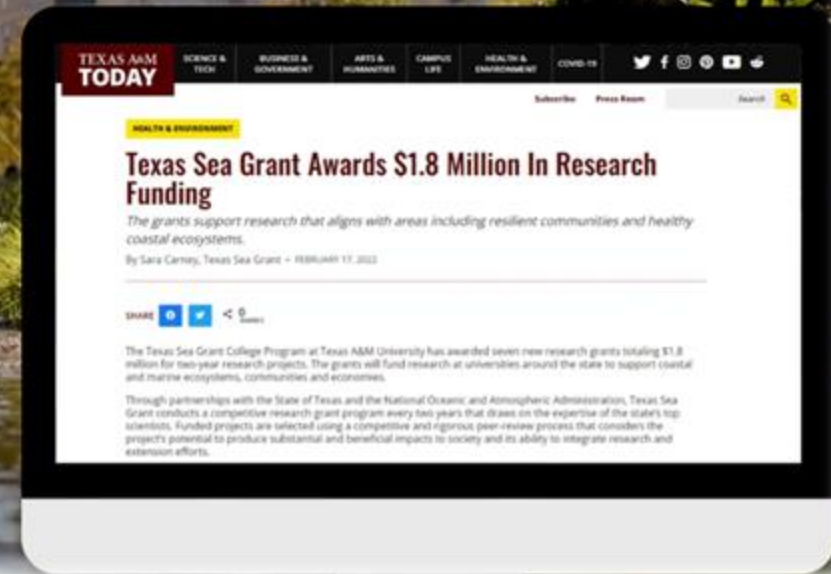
TEXAS A&M TODAY

SCIENCE & TECH | BUSINESS & GOVERNMENT | ARTS & HUMANITIES | CAMPUS LIFE | HEALTH & ENVIRONMENT | COVID-19

Subscribe | Press Room | Search

HEALTH & ENVIRONMENT

Texas Sea Grant Awards $1.8 Million In Research Funding

The grants support research that aligns with areas including resilient communities and healthy coastal ecosystems.

By Sara Carney, Texas Sea Grant • FEBRUARY 17, 2022

SHARE 0 SHARES

The Texas Sea Grant College Program at Texas A&M University has awarded seven new research grants totaling $1.8 million for two-year research projects. The grants will fund research at universities around the state to support coastal and marine ecosystems, communities and economies.

Through partnerships with the State of Texas and the National Oceanic and Atmospheric Administration, Texas Sea Grant conducts a competitive research grant program every two years that draws on the expertise of the state's top scientists. Funded projects are selected using a competitive and rigorous peer-review process that considers the project's potential to produce substantial and beneficial impacts to society and its ability to integrate research and extension efforts.